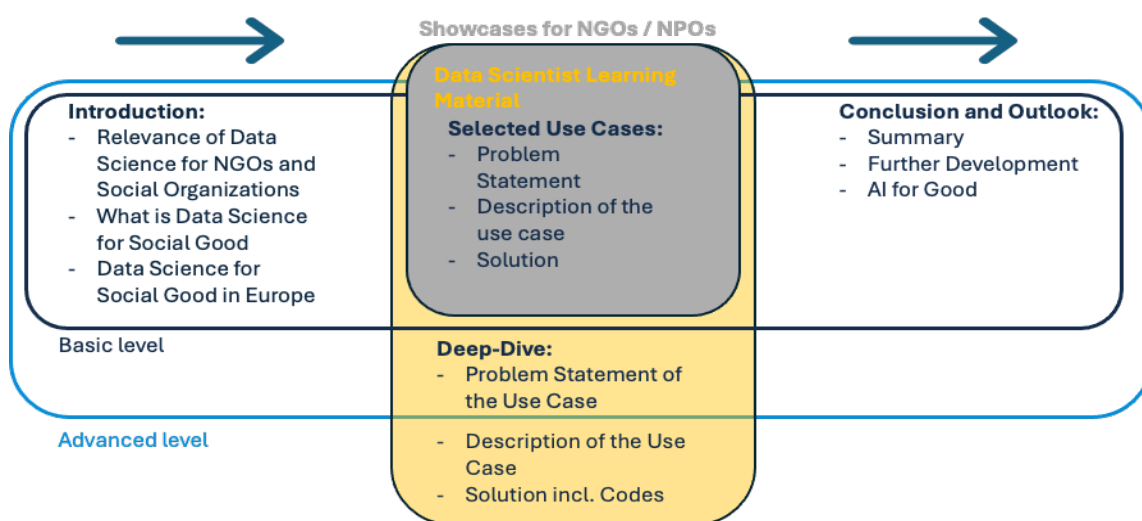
Showcases for NGOs / NPOs

Data Scientist Learning Material

Introduction:
- Relevance of Data Science for NGOs and Social Organizations
- What is Data Science for Social Good
- Data Science for Social Good in Europe

Selected Use Cases:
- Problem Statement
- Description of the use case
- Solution

Conclusion and Outlook:
- Summary
- Further Development
- AI for Good

Basic level

Deep-Dive:
- Problem Statement of the Use Case

Advanced level

- Description of the Use Case
- Solution incl. Codes